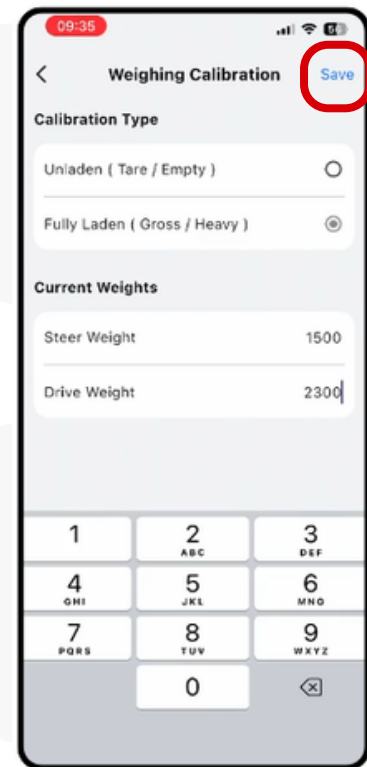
09:35

<

Weighing Calibration

Save

Calibration Type

Unladen ( Tare / Empty )

Fully Laden ( Gross / Heavy )

Current Weights

Steer Weight

1500

Drive Weight

2300

1

2
ABC

3
DEF

4
GHI

5
JKL

6
MNO

7
PQRS

8
TUV

9
WXYZ

0